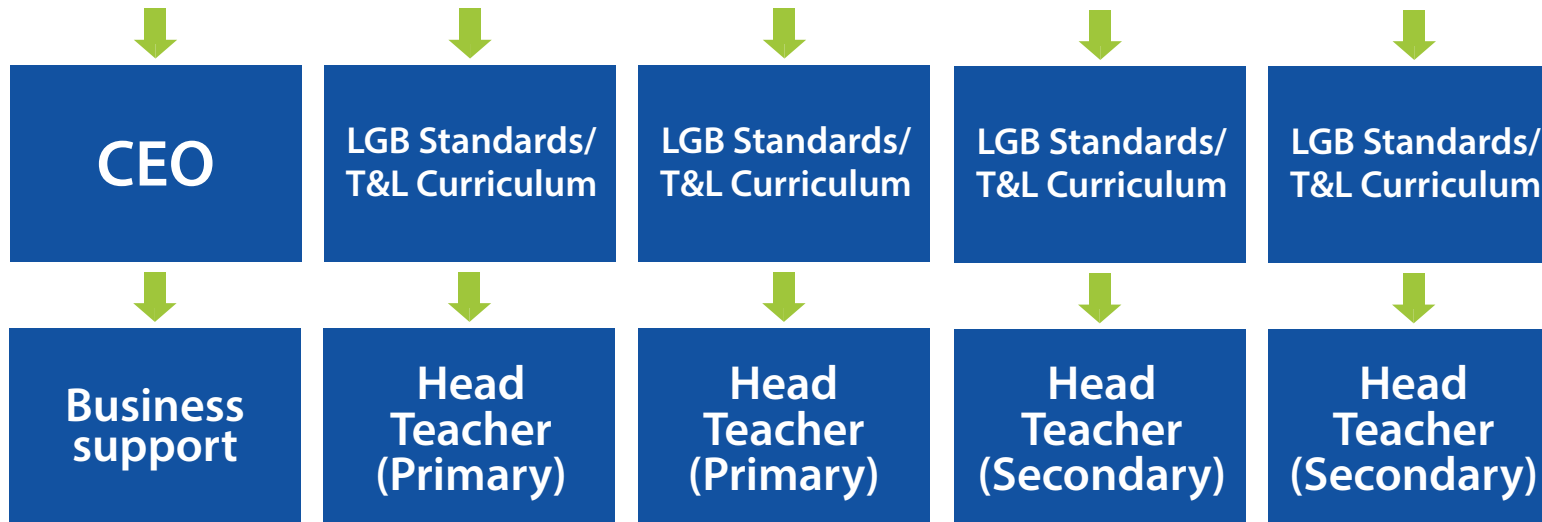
CEO

LGB Standards/ T&L Curriculum

LGB Standards/ T&L Curriculum

LGB Standards/ T&L Curriculum

LGB Standards/ T&L Curriculum

Business support

Head Teacher (Primary)

Head Teacher (Primary)

Head Teacher (Secondary)

Head Teacher (Secondary)